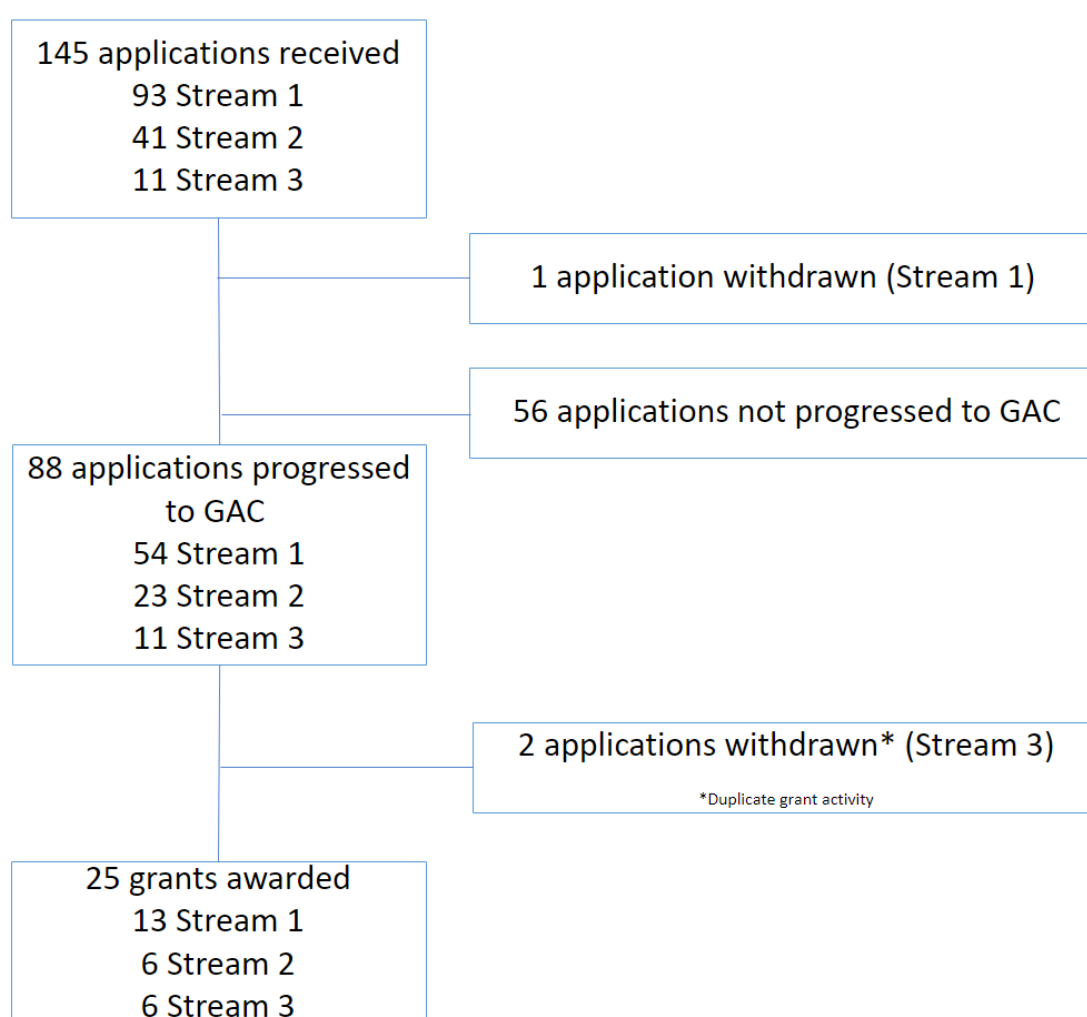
145 applications received
93 Stream 1
41 Stream 2
11 Stream 3

1 application withdrawn (Stream 1)

56 applications not progressed to GAC

88 applications progressed to GAC
54 Stream 1
23 Stream 2
11 Stream 3

2 applications withdrawn* (Stream 3)
*Duplicate grant activity

25 grants awarded
13 Stream 1
6 Stream 2
6 Stream 3